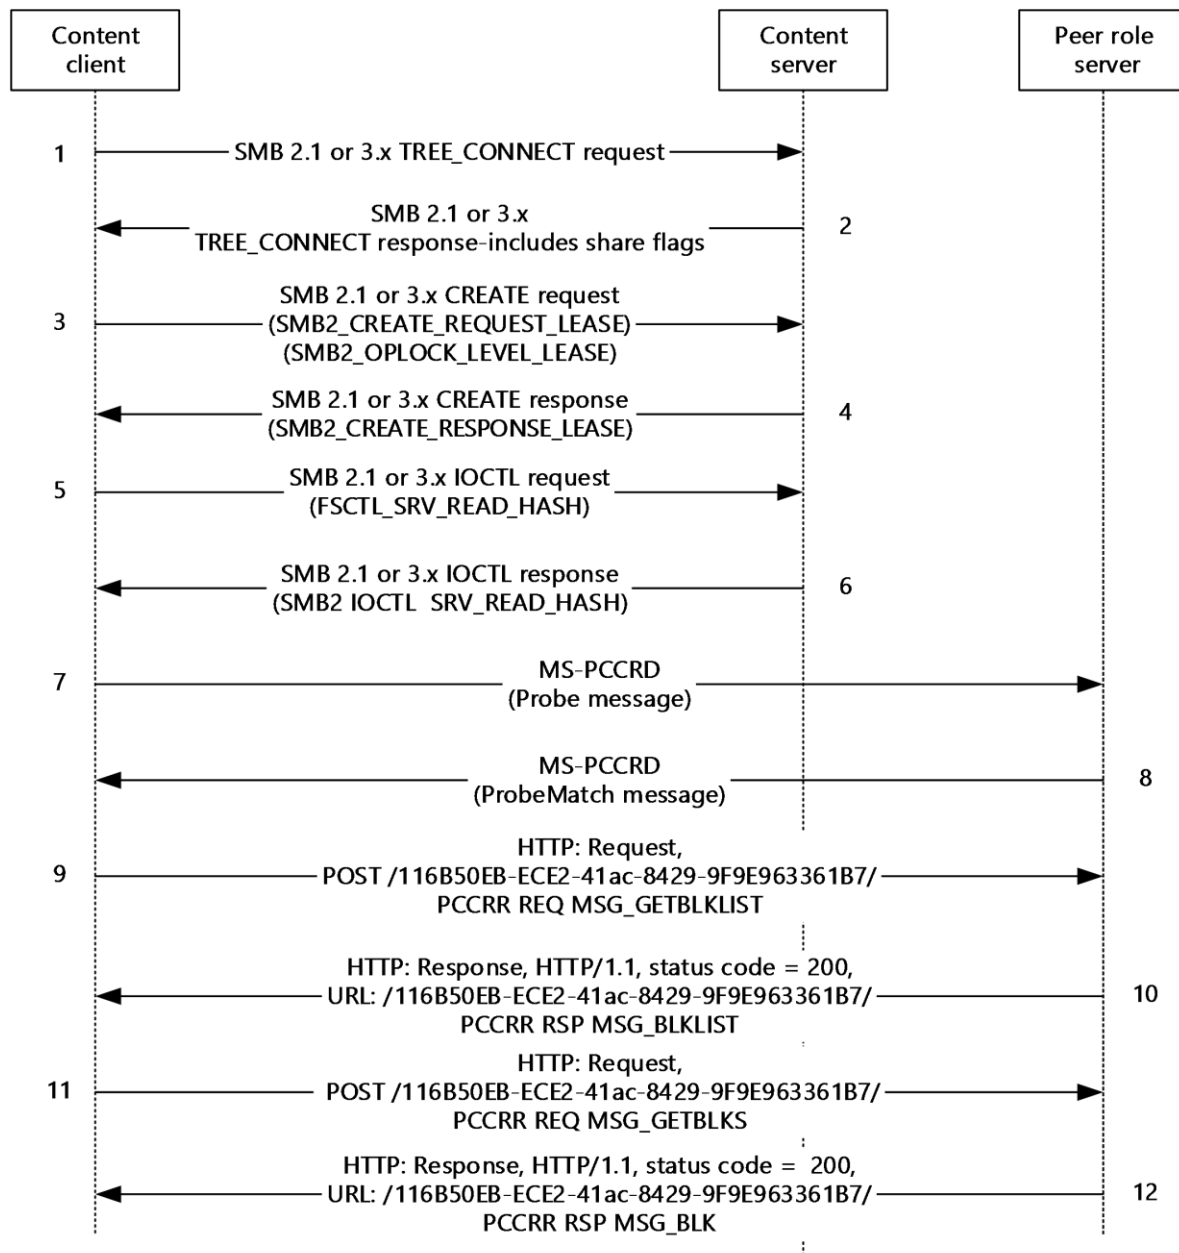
Content client

Content server

Peer role server

1 SMB 2.1 or 3.x TREE_CONNECT request

SMB 2.1 or 3.x TREE_CONNECT response-includes share flags 2

3 SMB 2.1 or 3.x CREATE request (SMB2_CREATE_REQUEST_LEASE) (SMB2_OPLOCK_LEVEL_LEASE)

SMB 2.1 or 3.x CREATE response (SMB2_CREATE_RESPONSE_LEASE) 4

5 SMB 2.1 or 3.x IOCTL request (FSCTL_SRV_READ_HASH)

SMB 2.1 or 3.x IOCTL response (SMB2 IOCTL SRV_READ_HASH) 6

7 MS-PCCRD (Probe message)

MS-PCCRD (ProbeMatch message) 8

9 HTTP: Request, POST /116B50EB-ECE2-41ac-8429-9F9E963361B7/ PCCRR REQ MSG_GETBLKLIST

HTTP: Response, HTTP/1.1, status code = 200, URL: /116B50EB-ECE2-41ac-8429-9F9E963361B7/ PCCRR RSP MSG_BLKLIST 10

11 HTTP: Request, POST /116B50EB-ECE2-41ac-8429-9F9E963361B7/ PCCRR REQ MSG_GETBLKS

HTTP: Response, HTTP/1.1, status code = 200, URL: /116B50EB-ECE2-41ac-8429-9F9E963361B7/ PCCRR RSP MSG_BLK 12